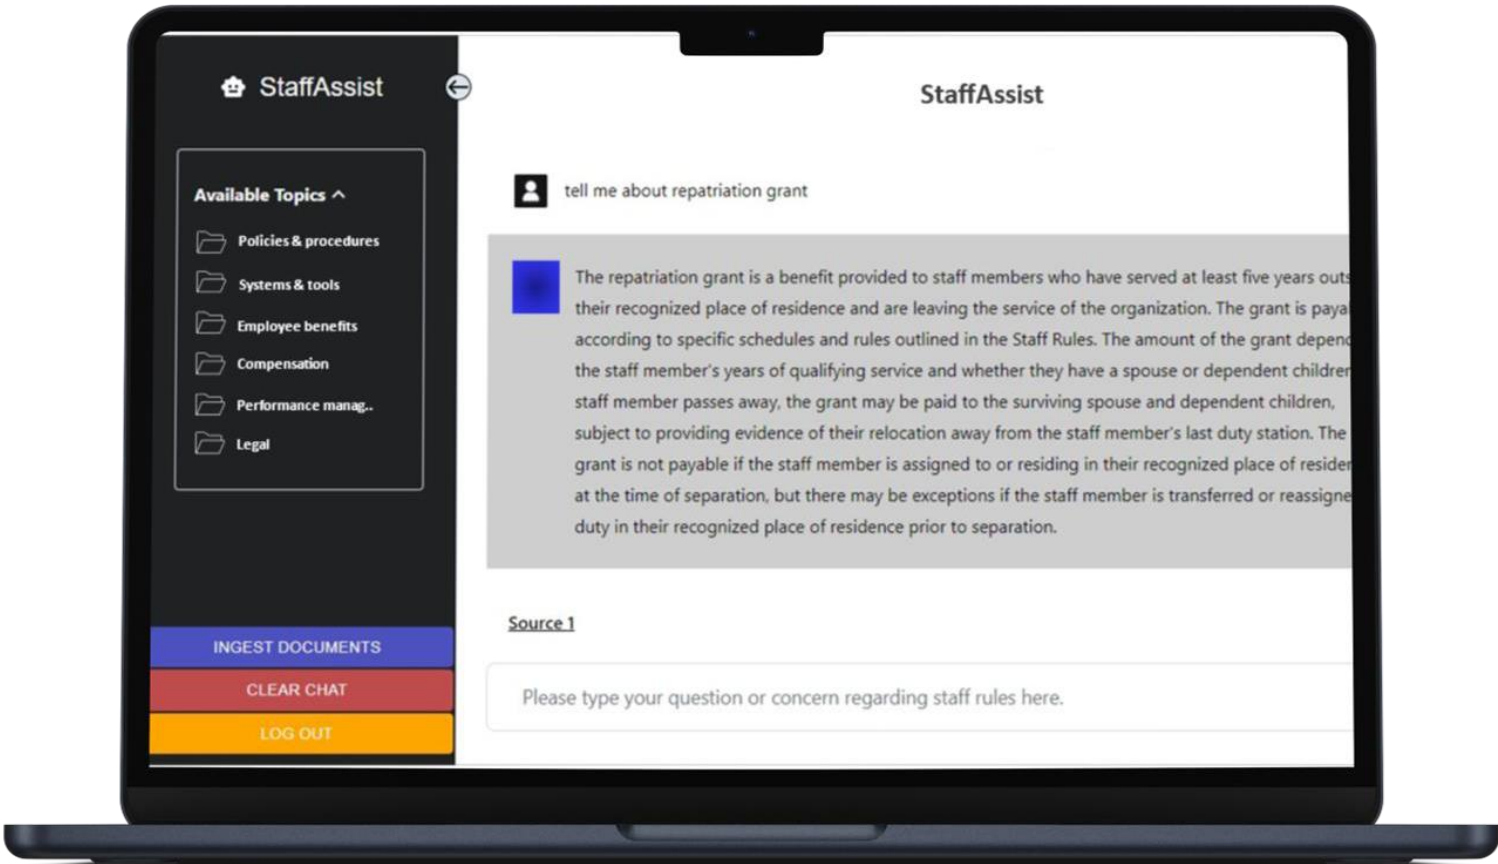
StaffAssist

Available Topics

Policies & procedures

Systems & tools

Employee benefits

Compensation

Performance manag..

Legal

INGEST DOCUMENTS

CLEAR CHAT

LOG OUT

StaffAssist

tell me about repatriation grant

The repatriation grant is a benefit provided to staff members who have served at least five years outs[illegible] their recognized place of residence and are leaving the service of the organization. The grant is paya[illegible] according to specific schedules and rules outlined in the Staff Rules. The amount of the grant depen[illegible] the staff member's years of qualifying service and whether they have a spouse or dependent childre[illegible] staff member passes away, the grant may be paid to the surviving spouse and dependent children, subject to providing evidence of their relocation away from the staff member's last duty station. The grant is not payable if the staff member is assigned to or residing in their recognized place of reside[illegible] at the time of separation, but there may be exceptions if the staff member is transferred or reassigne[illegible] duty in their recognized place of residence prior to separation.

Source 1

Please type your question or concern regarding staff rules here.